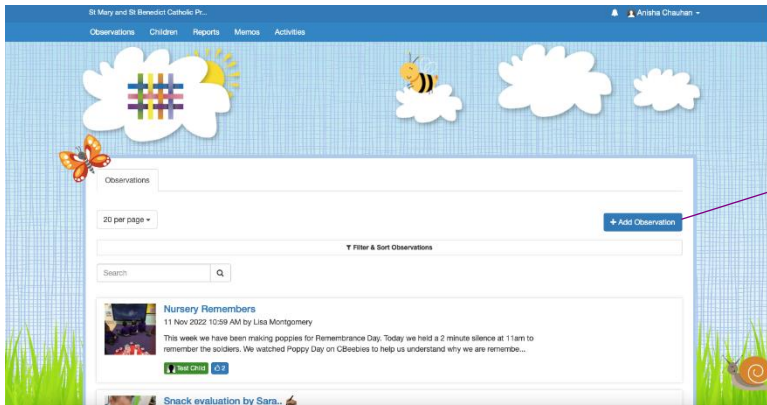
St Mary and St Benedict Catholic Pr...

Anisha Chauhan

Observations Children Reports Memos Activities

Observations

20 per page

+ Add Observation

Filter & Sort Observations

Search

Nursery Remembers

11 Nov 2022 10:59 AM by Lisa Montgomery

This week we have been making poppies for Remembrance Day. Today we held a 2 minute silence at 11am to remember the soldiers. We watched Poppy Day on CBeebies to help us understand why we are remembe...

Test Child 2

Snack evaluation by Sara..